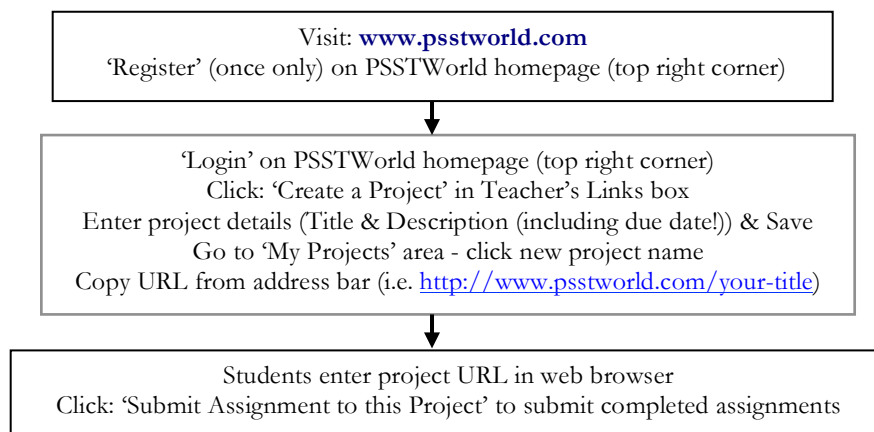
Visit: **www.psstworld.com**
'Register' (once only) on PSSTWorld homepage (top right corner)

'Login' on PSSTWorld homepage (top right corner)
Click: 'Create a Project' in Teacher's Links box
Enter project details (Title & Description (including due date!)) & Save
Go to 'My Projects' area - click new project name
Copy URL from address bar (i.e. http://www.psstworld.com/your-title)

Students enter project URL in web browser
Click: 'Submit Assignment to this Project' to submit completed assignments